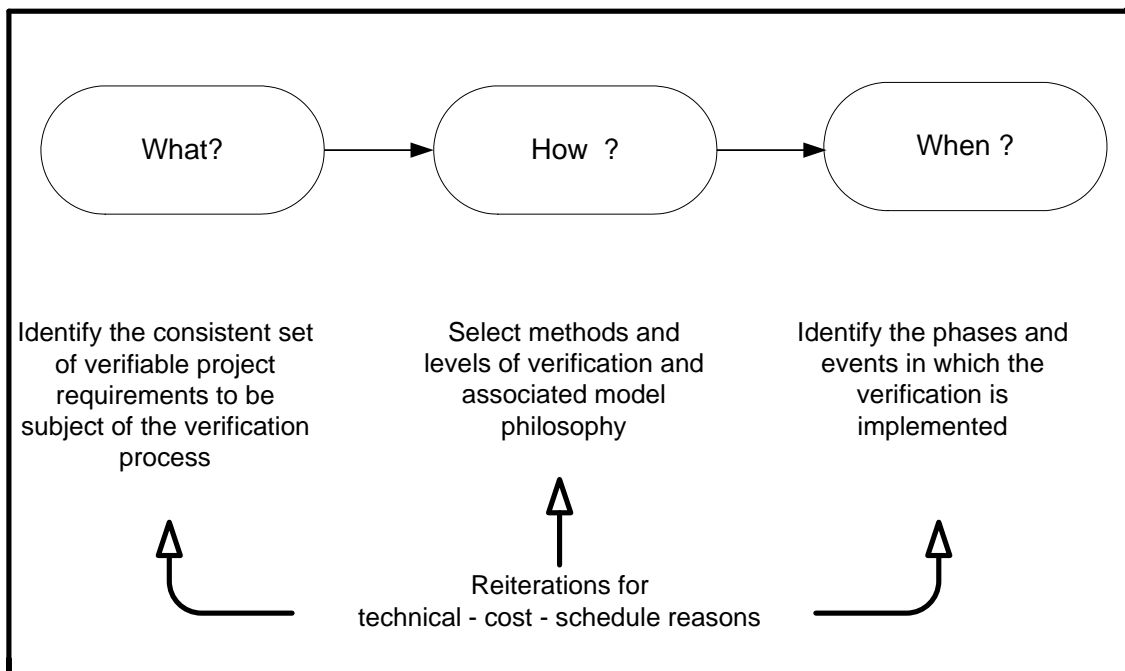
What?

How ?

When ?

Identify the consistent set of verifiable project requirements to be subject of the verification process

Select methods and levels of verification and associated model philosophy

Identify the phases and events in which the verification is implemented

Reiterations for technical - cost - schedule reasons